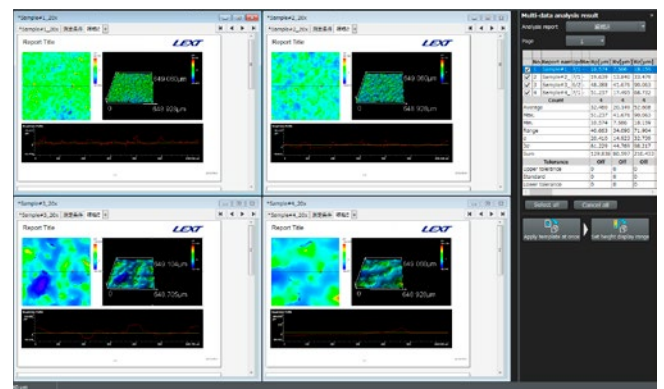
*Sample#1_20x

*Sample#1_20x 測定条件 詳細2

Report Title

LEXT

649.060μm

649.929μm

*Sample#2_20x

*Sample#2_20x 測定条件 詳細2

Report Title

LEXT

649.060μm

649.920μm

*Sample#3_20x

*Sample#3_20x 測定条件 詳細2

Report Title

LEXT

649.104μm

649.705μm

*Sample#4_20x

*Sample#4_20x 測定条件 詳細2

Report Title

LEXT

649.060μm

649.920μm

Multi-data analysis result

Analysis report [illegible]

Page 1

| No. | Report name | Sa[μm] | Sq[μm] | Sz[μm] |
|---|---|---|---|---|
| 1 | Sample#1_20x | 18.074 | 7.508 | 38.170 |
| 2 | Sample#2_20x | 39.638 | 13.640 | 53.476 |
| 3 | Sample#3_20x | 48.388 | 45.675 | 90.083 |
| 4 | Sample#4_20x | 31.237 | 17.493 | 56.702 |
| Count | | 4 | 4 | 4 |
| Average | | 32.480 | 20.549 | 52.808 |
| Max. | | 51.237 | 45.675 | 90.083 |
| Min. | | 10.574 | 7.506 | 19.136 |
| Range | | 40.663 | 38.080 | 71.904 |
| σ | | 20.418 | 14.523 | 32.706 |
| 3σ | | 61.224 | 44.769 | 98.317 |
| Sum | | 129.936 | 82.357 | 210.413 |
| Tolerance | | Off | Off | Off |
| Upper tolerance | | 0 | 0 | 0 |
| Standard | | 0 | 0 | 0 |
| Lower tolerance | | 0 | 0 | 0 |

Select all

Cancel all

Apply template at once

Set height display range